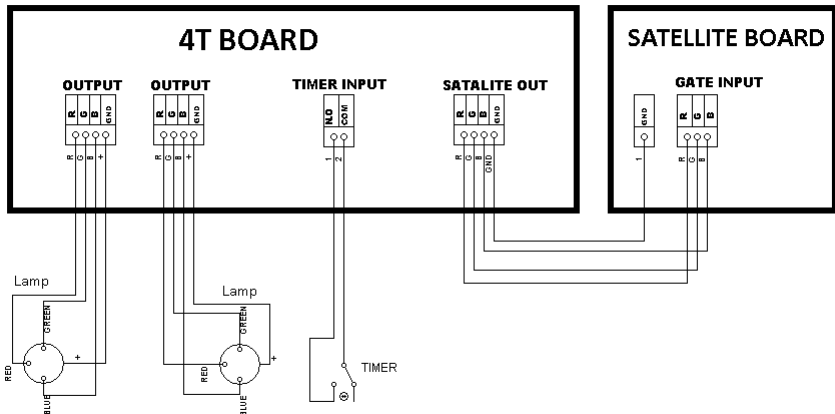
4T BOARD

OUTPUT
R G B GND
R G B +

OUTPUT
R G B GND
R G B +

TIMER INPUT
NO COM
1 2

SATALITE OUT
R G B GND
R G B GND

SATELLITE BOARD

GND
1

GATE INPUT
R G B
R G B

Lamp
GREEN
RED
BLUE
+

Lamp
GREEN
RED
BLUE
+

TIMER
⊖